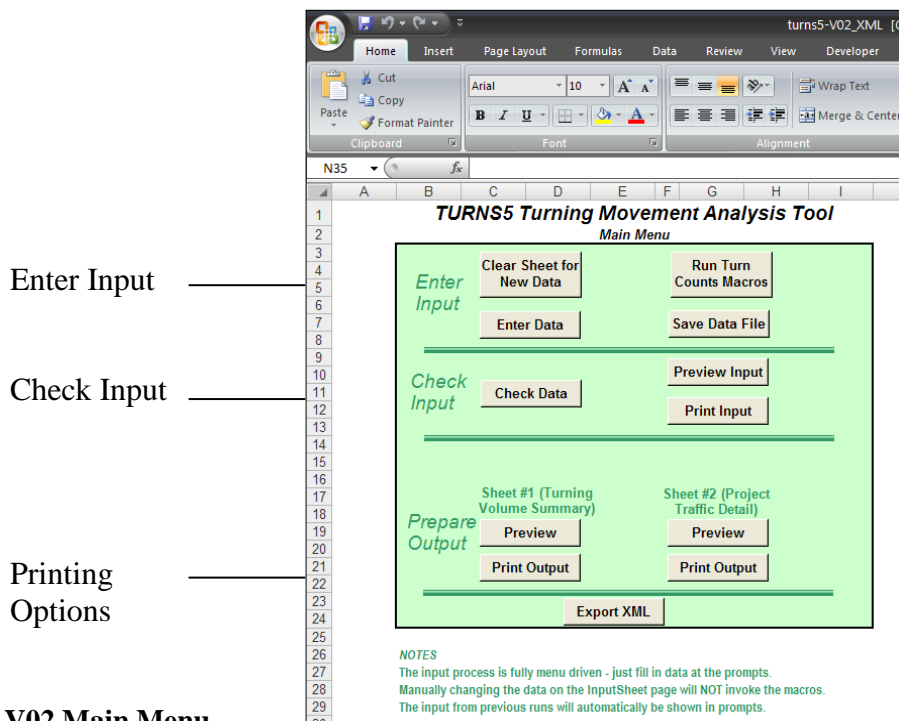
Enter Input

Check Input

Printing Options

V02 Main Menu

turns5-V02_XML [C

Home Insert Page Layout Formulas Data Review View Developer

Paste Cut Copy Format Painter Clipboard

Arial 10 A A B I U A Font

Wrap Text Merge & Center Alignment

N35 $f_x$

A B C D E F G H I

| 1 | TURNS5 Turning Movement Analysis Tool |
|---|---|
| 2 | Main Menu |

Enter Input

Clear Sheet for New Data

Run Turn Counts Macros

Enter Data

Save Data File

Check Input

Check Data

Preview Input

Print Input

Prepare Output

Sheet #1 (Turning Volume Summary)

Sheet #2 (Project Traffic Detail)

Preview

Preview

Print Output

Print Output

Export XML

NOTES

The input process is fully menu driven - just fill in data at the prompts.

Manually changing the data on the InputSheet page will NOT invoke the macros.

The input from previous runs will automatically be shown in prompts.

1 2 3 4 5 6 7 8 9 10 11 12 13 14 15 16 17 18 19 20 21 22 23 24 25 26 27 28 29